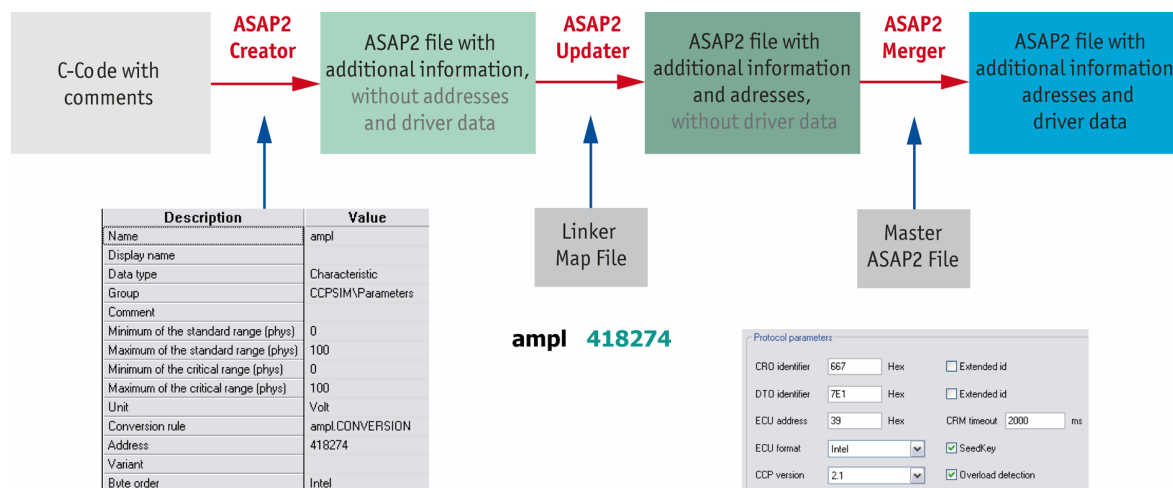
C-Code with comments

ASAP2 Creator

ASAP2 file with additional information, without addresses and driver data

ASAP2 Updater

ASAP2 file with additional information and adresses, without driver data

ASAP2 Merger

ASAP2 file with additional information adresses and driver data

| Description | Value |
|---|---|
| Name | ampl |
| Display name | |
| Data type | Characteristic |
| Group | CCPSIM\Parameters |
| Comment | |
| Minimum of the standard range (phys) | 0 |
| Maximum of the standard range (phys) | 100 |
| Minimum of the critical range (phys) | 0 |
| Maximum of the critical range (phys) | 100 |
| Unit | Volt |
| Conversion rule | ampl.CONVERSION |
| Address | 418274 |
| Variant | |
| Byte order | Intel |

Linker Map File

ampl 418274

Master ASAP2 File

Protocol parameters

CRO identifier 667 Hex
Extended id
DTO identifier 7E1 Hex
Extended id
ECU address 39 Hex
CRM timeout 2000 ms
ECU format Intel
SeedKey
CCP version 2.1
Overload detection